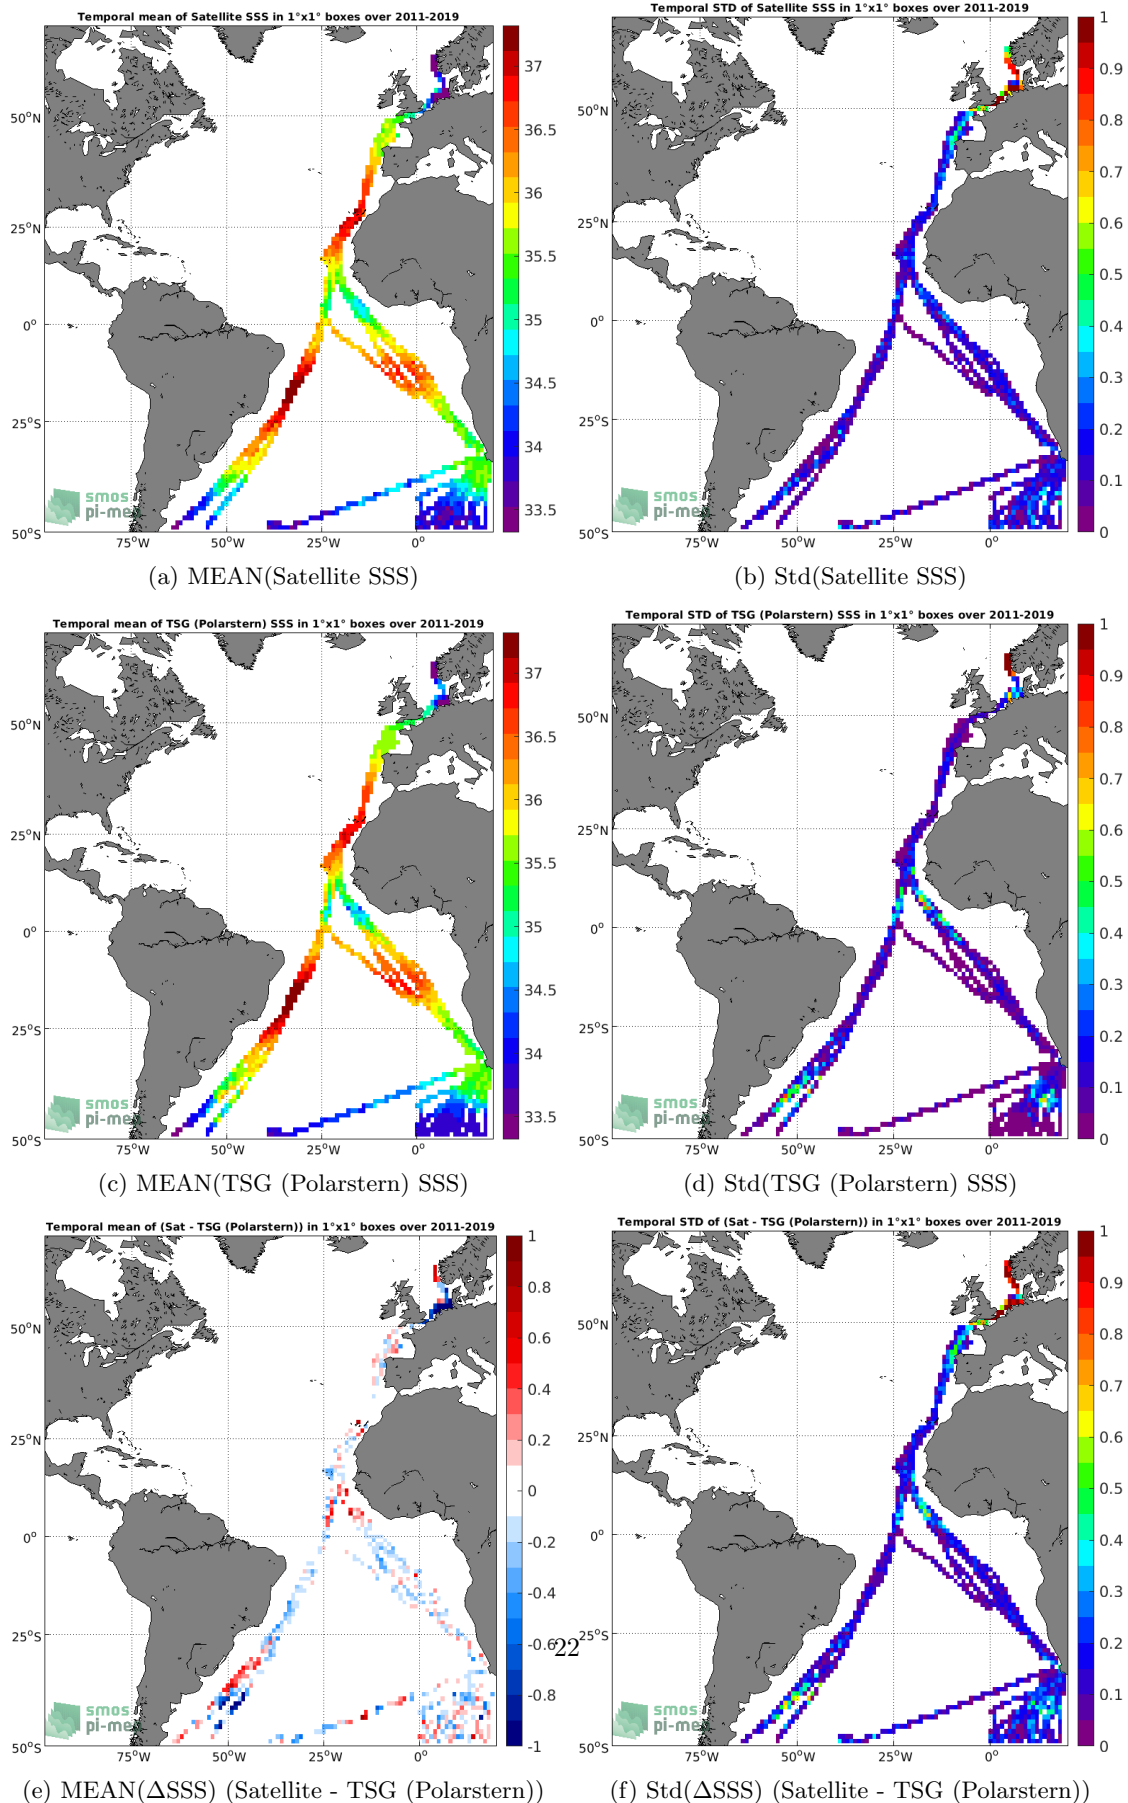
Temporal mean of Satellite SSS in 1°x1° boxes over 2011-2019

37
36.5
36
35.5
35
34.5
34
33.5

50°N
25°N
0°
25°S
50°S
75°W 50°W 25°W 0°

smos pi-me

(a) MEAN(Satellite SSS)

Temporal STD of Satellite SSS in 1°x1° boxes over 2011-2019

1
0.9
0.8
0.7
0.6
0.5
0.4
0.3
0.2
0.1
0

50°N
25°N
0°
25°S
50°S
75°W 50°W 25°W 0°

smos pi-me

(b) Std(Satellite SSS)

Temporal mean of TSG (Polarstern) SSS in 1°x1° boxes over 2011-2019

37
36.5
36
35.5
35
34.5
34
33.5

50°N
25°N
0°
25°S
50°S
75°W 50°W 25°W 0°

smos pi-me

(c) MEAN(TSG (Polarstern) SSS)

Temporal STD of TSG (Polarstern) SSS in 1°x1° boxes over 2011-2019

1
0.9
0.8
0.7
0.6
0.5
0.4
0.3
0.2
0.1
0

50°N
25°N
0°
25°S
50°S
75°W 50°W 25°W 0°

smos pi-me

(d) Std(TSG (Polarstern) SSS)

Temporal mean of (Sat - TSG (Polarstern)) in 1°x1° boxes over 2011-2019

1
0.8
0.6
0.4
0.2
0
-0.2
-0.4
-0.6
-0.8
-1

50°N
25°N
0°
25°S
50°S
75°W 50°W 25°W 0°

smos pi-me

22

(e) MEAN(ΔSSS) (Satellite - TSG (Polarstern))

Temporal STD of (Sat - TSG (Polarstern)) in 1°x1° boxes over 2011-2019

1
0.9
0.8
0.7
0.6
0.5
0.4
0.3
0.2
0.1
0

50°N
25°N
0°
25°S
50°S
75°W 50°W 25°W 0°

smos pi-me

(f) Std(ΔSSS) (Satellite - TSG (Polarstern))